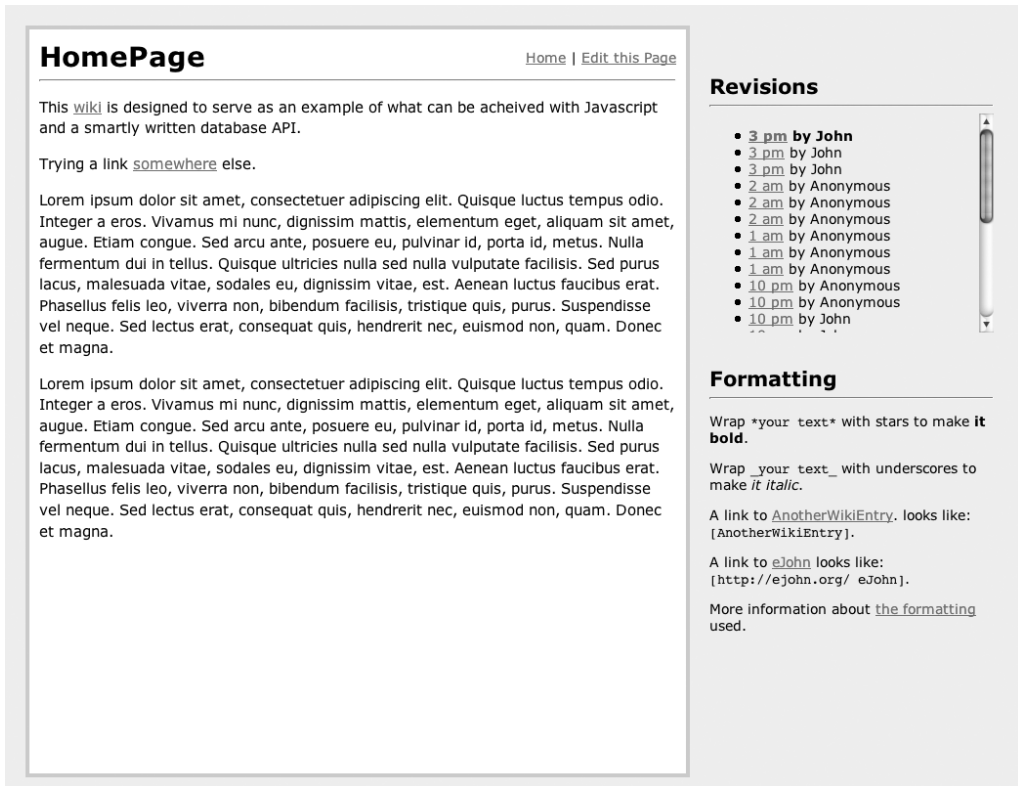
HomePage

Home | Edit this Page

This wiki is designed to serve as an example of what can be acheived with Javascript and a smartly written database API.

Trying a link somewhere else.

Lorem ipsum dolor sit amet, consectetuer adipiscing elit. Quisque luctus tempus odio. Integer a eros. Vivamus mi nunc, dignissim mattis, elementum eget, aliquam sit amet, augue. Etiam congue. Sed arcu ante, posuere eu, pulvinar id, porta id, metus. Nulla fermentum dui in tellus. Quisque ultricies nulla sed nulla vulputate facilisis. Sed purus lacus, malesuada vitae, sodales eu, dignissim vitae, est. Aenean luctus faucibus erat. Phasellus felis leo, viverra non, bibendum facilisis, tristique quis, purus. Suspendisse vel neque. Sed lectus erat, consequat quis, hendrerit nec, euismod non, quam. Donec et magna.

Lorem ipsum dolor sit amet, consectetuer adipiscing elit. Quisque luctus tempus odio. Integer a eros. Vivamus mi nunc, dignissim mattis, elementum eget, aliquam sit amet, augue. Etiam congue. Sed arcu ante, posuere eu, pulvinar id, porta id, metus. Nulla fermentum dui in tellus. Quisque ultricies nulla sed nulla vulputate facilisis. Sed purus lacus, malesuada vitae, sodales eu, dignissim vitae, est. Aenean luctus faucibus erat. Phasellus felis leo, viverra non, bibendum facilisis, tristique quis, purus. Suspendisse vel neque. Sed lectus erat, consequat quis, hendrerit nec, euismod non, quam. Donec et magna.

Revisions

- 3 pm by John
- 3 pm by John
- 3 pm by John
- 2 am by Anonymous
- 2 am by Anonymous
- 2 am by Anonymous
- 1 am by Anonymous
- 1 am by Anonymous
- 1 am by Anonymous
- 10 pm by Anonymous
- 10 pm by Anonymous
- 10 pm by John

Formatting

Wrap *your text* with stars to make **it bold**.

Wrap _your text_ with underscores to make *it italic*.

A link to AnotherWikiEntry. looks like: [AnotherWikiEntry].

A link to eJohn looks like: [http://ejohn.org/ eJohn].

More information about the formatting used.